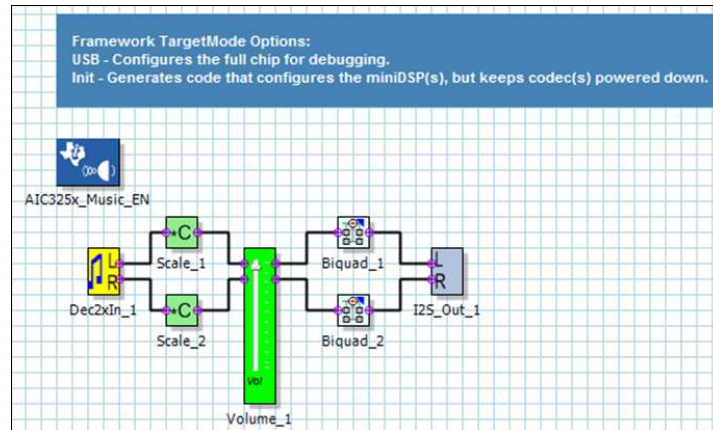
Framework TargetMode Options:
USB - Configures the full chip for debugging.
Init - Generates code that configures the miniDSP(s), but keeps codec(s) powered down.

AIC325x_Music_EN

L
R
Dec2xIn_1

C
Scale_1

C
Scale_2

Vol
Volume_1

Biquad_1

Biquad_2

L
R
I2S_Out_1